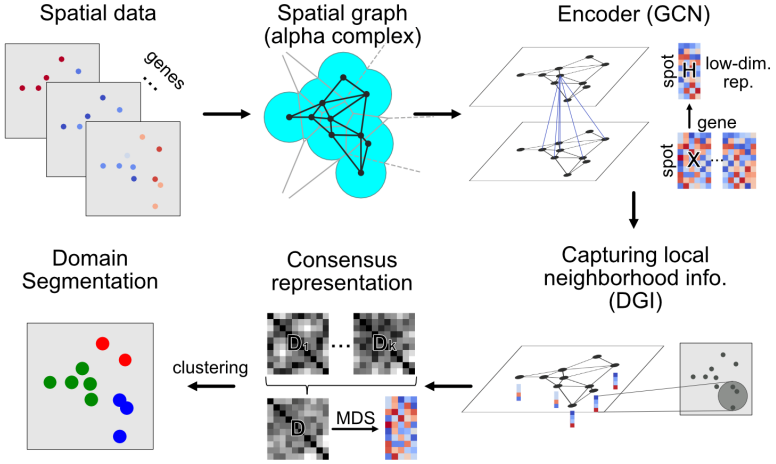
Spatial data

genes

...

Spatial graph (alpha complex)

Encoder (GCN)

spot

H

low-dim. rep.

gene

spot

X

...

Capturing local neighborhood info. (DGI)

Consensus representation

$D_1$

...

$D_k$

D

MDS

clustering

Domain Segmentation